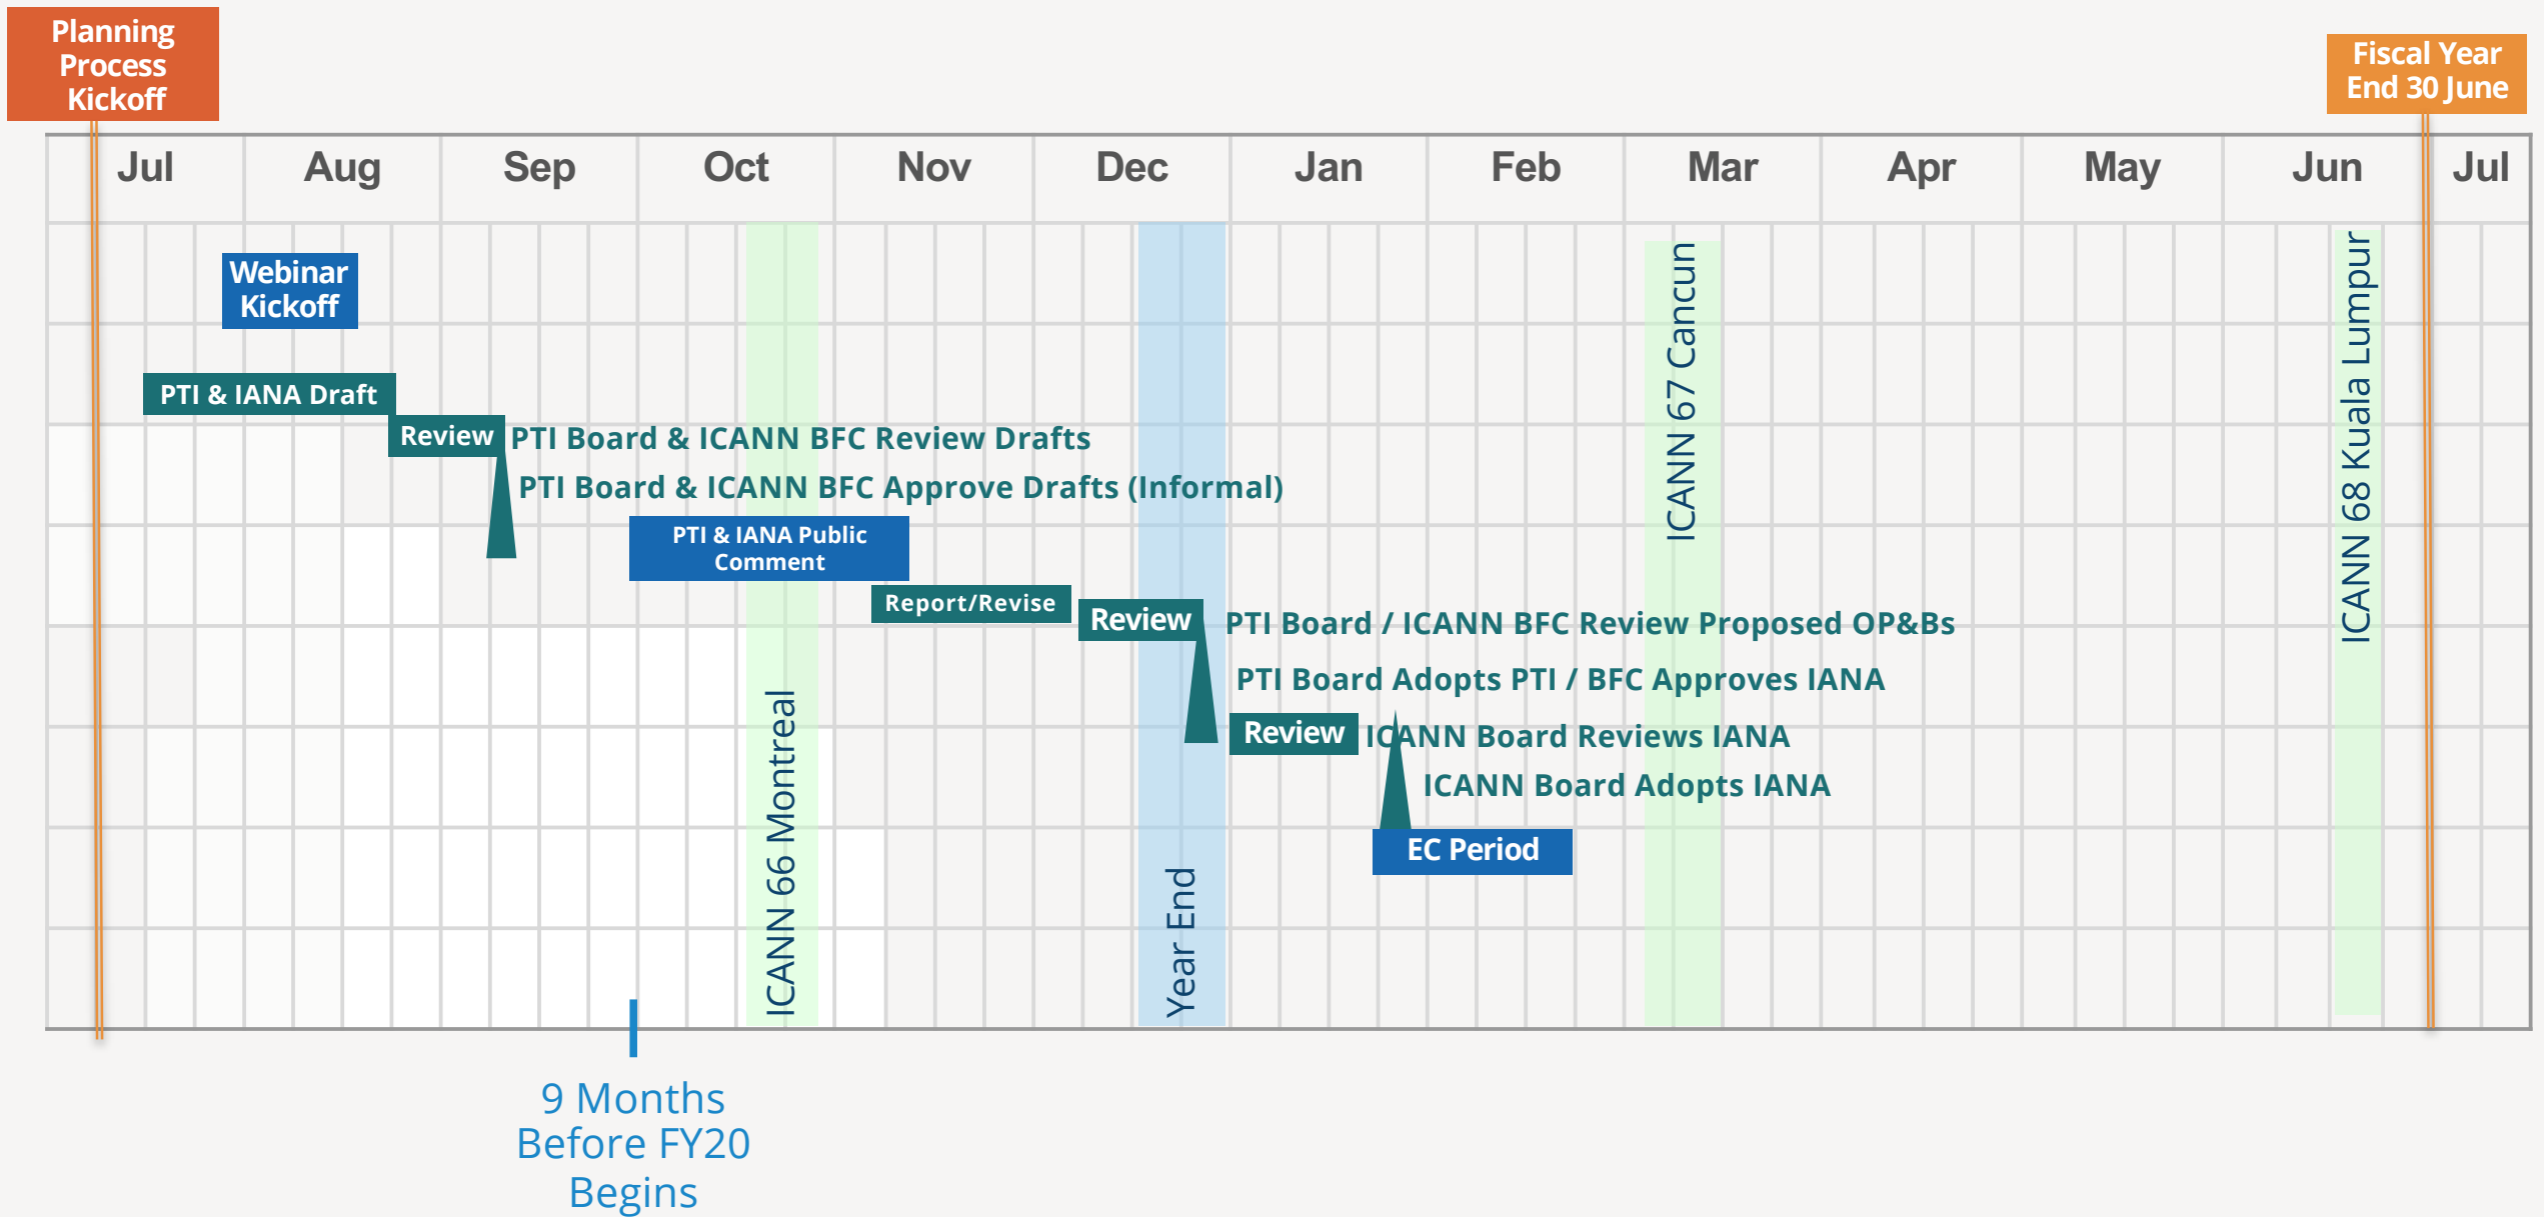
Planning Process Kickoff

Fiscal Year End 30 June

| Jul | Aug | Sep | Oct | Nov | Dec | Jan | Feb | Mar | Apr | May | Jun | Jul |
|---|---|---|---|---|---|---|---|---|---|---|---|---|

Webinar Kickoff

PTI & IANA Draft

Review PTI Board & ICANN BFC Review Drafts

PTI Board & ICANN BFC Approve Drafts (Informal)

PTI & IANA Public Comment

Report/Revise

Review PTI Board / ICANN BFC Review Proposed OP&Bs

PTI Board Adopts PTI / BFC Approves IANA

Review ICANN Board Reviews IANA

ICANN Board Adopts IANA

EC Period

ICANN 66 Montreal

Year End

ICANN 67 Cancun

ICANN 68 Kuala Lumpur

9 Months Before FY20 Begins